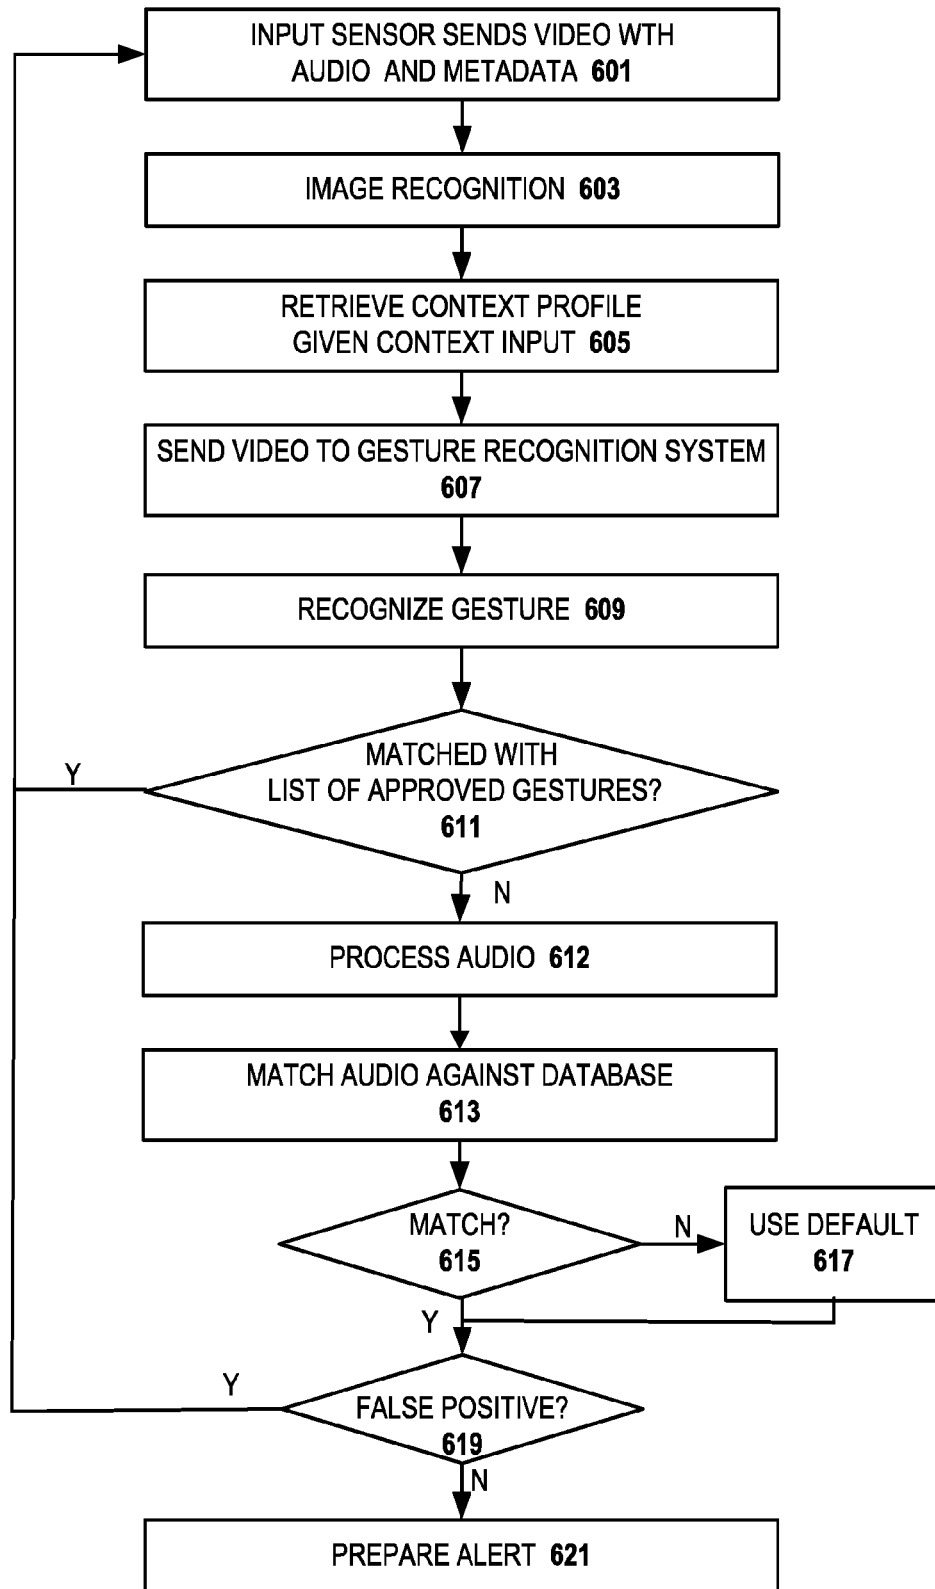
INPUT SENSOR SENDS VIDEO WTH AUDIO AND METADATA 601

IMAGE RECOGNITION 603

RETRIEVE CONTEXT PROFILE GIVEN CONTEXT INPUT 605

SEND VIDEO TO GESTURE RECOGNITION SYSTEM 607

RECOGNIZE GESTURE 609

Y

MATCHED WITH LIST OF APPROVED GESTURES? 611

N

PROCESS AUDIO 612

MATCH AUDIO AGAINST DATABASE 613

MATCH? 615

N

USE DEFAULT 617

Y

Y

FALSE POSITIVE? 619

N

PREPARE ALERT 621